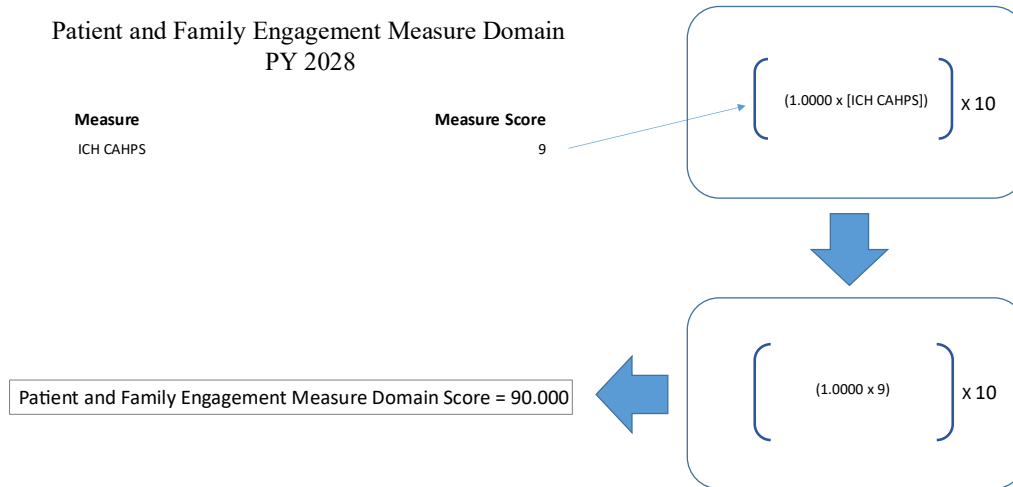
Patient and Family Engagement Measure Domain
PY 2028

| Measure | Measure Score |
|---|---|
| ICH CAHPS | 9 |

(1.0000 x [ICH CAHPS]) x 10

(1.0000 x 9) x 10

Patient and Family Engagement Measure Domain Score = 90.000